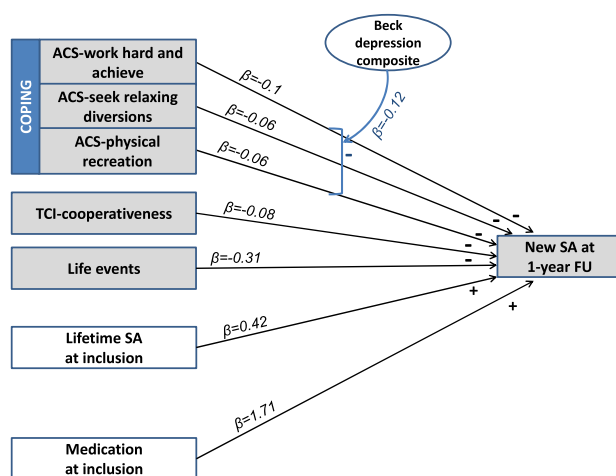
COPING

ACS-work hard and achieve

ACS-seek relaxing diversions

ACS-physical recreation

Beck depression composite

$\beta$=-0.12

-

$\beta$=-0.1

$\beta$=-0.06

$\beta$=-0.06

TCI-cooperativeness

$\beta$=-0.08

Life events

$\beta$=-0.31

Lifetime SA at inclusion

$\beta$=0.42

Medication at inclusion

$\beta$=1.71

-
-
-
-
+
+

New SA at 1-year FU